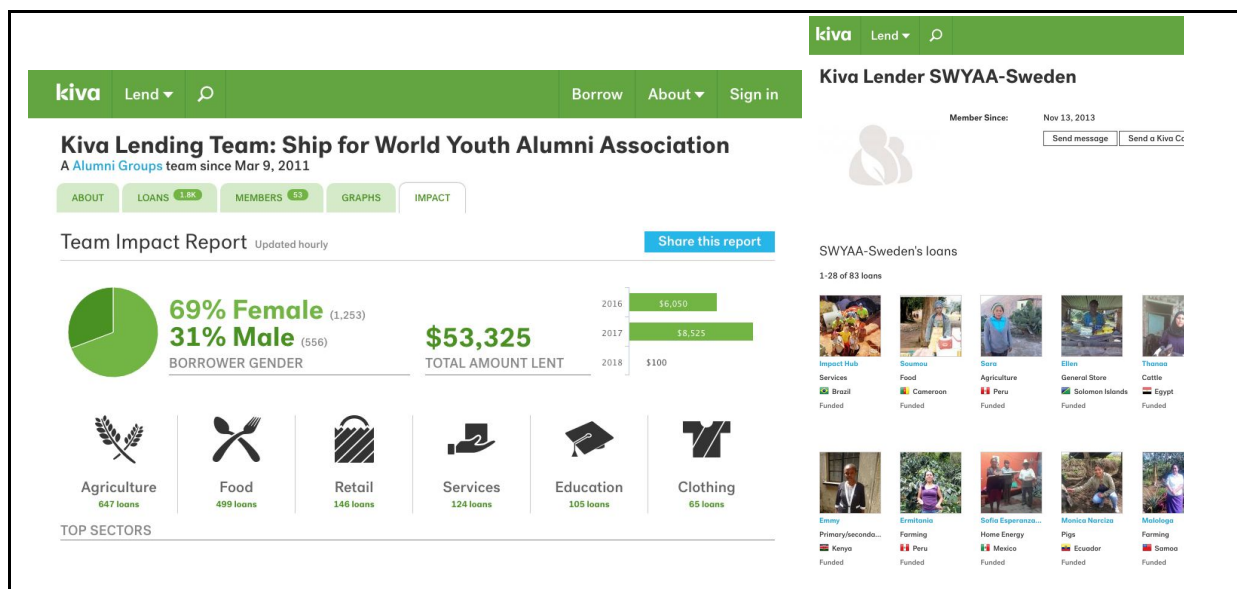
kiva Lend ▾ Borrow About ▾ Sign in

Kiva Lending Team: Ship for World Youth Alumni Association

A Alumni Groups team since Mar 9, 2011

ABOUT LOANS 1.8K MEMBERS 53 GRAPHS IMPACT

Team Impact Report Updated hourly

Share this report

69% Female (1,253)
31% Male (556)
BORROWER GENDER

$53,325
TOTAL AMOUNT LENT

| | |
|---|---|
| 2016 | $6,050 |
| 2017 | $8,525 |
| 2018 | $100 |

Agriculture 647 loans
Food 499 loans
Retail 146 loans
Services 124 loans
Education 105 loans
Clothing 65 loans

TOP SECTORS

kiva Lend ▾

Kiva Lender SWYAA-Sweden

Member Since: Nov 13, 2013

Send message Send a Kiva Ca

SWYAA-Sweden's loans

1-28 of 83 loans

Impact Hub
Services
Brazil
Funded

Soumou
Food
Cameroon
Funded

Sara
Agriculture
Peru
Funded

Ellen
General Store
Solomon Islands
Funded

Thanaa
Cattle
Egypt
Funded

Emmy
Primary/seconda...
Kenya
Funded

Ermitania
Farming
Peru
Funded

Sofia Esperanza...
Home Energy
Mexico
Funded

Monica Narciza
Pigs
Ecuador
Funded

Malologa
Farming
Samoa
Funded